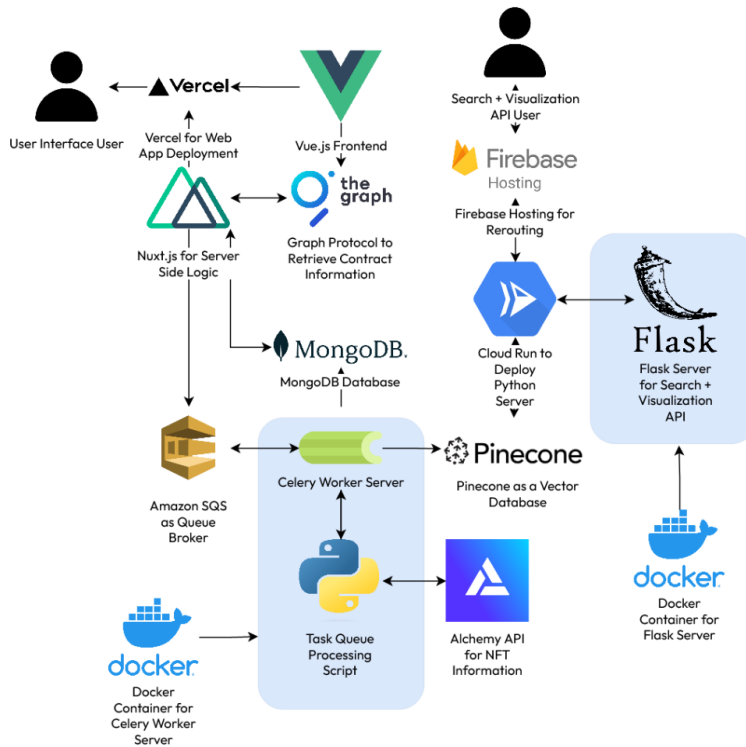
User Interface User

Vercel

Vercel for Web App Deployment

Vue.js Frontend

the graph

Graph Protocol to Retrieve Contract Information

Nuxt.js for Server Side Logic

MongoDB.

MongoDB Database

Amazon SQS as Queue Broker

Celery Worker Server

Pinecone

Pinecone as a Vector Database

Task Queue Processing Script

Alchemy API for NFT Information

docker

Docker Container for Celery Worker Server

Search + Visualization API User

Firebase Hosting

Firebase Hosting for Rerouting

Cloud Run to Deploy Python Server

Flask

Flask Server for Search + Visualization API

docker

Docker Container for Flask Server